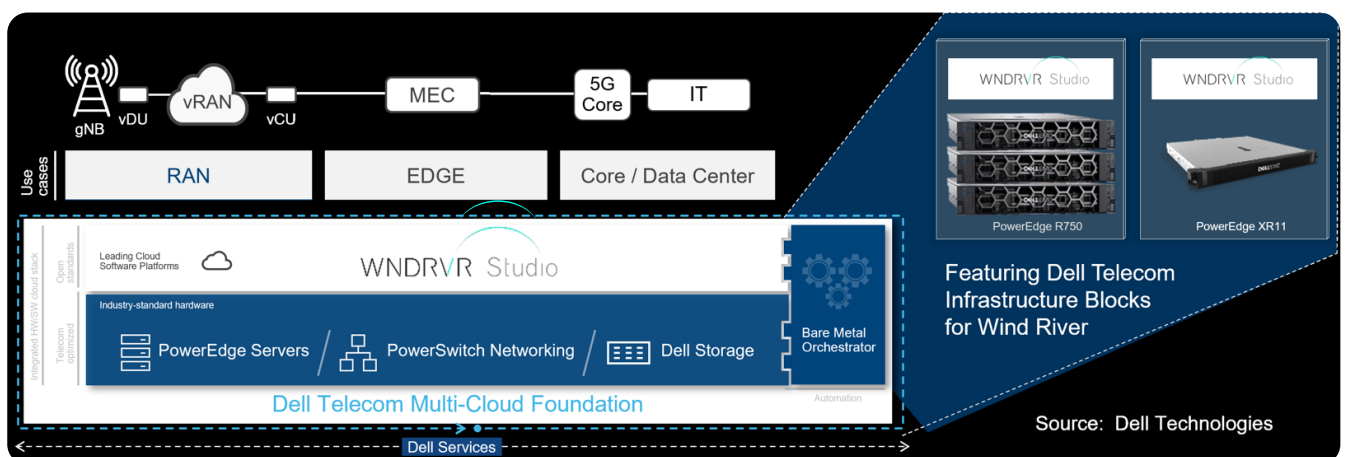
gNB
vDU
vRAN
vCU
MEC
5G Core
IT

Use cases
RAN
EDGE
Core / Data Center

Integrated HW/SW cloud stack
Open standards
Leading Cloud Software Platforms
WNDRVR Studio
Telecom optimized
Industry-standard hardware
PowerEdge Servers
PowerSwitch Networking
Dell Storage
Bare Metal Orchestrator
Automation
Dell Telecom Multi-Cloud Foundation
Dell Services

WNDRVR Studio
PowerEdge R750
WNDRVR Studio
PowerEdge XR11

Featuring Dell Telecom Infrastructure Blocks for Wind River

Source: Dell Technologies